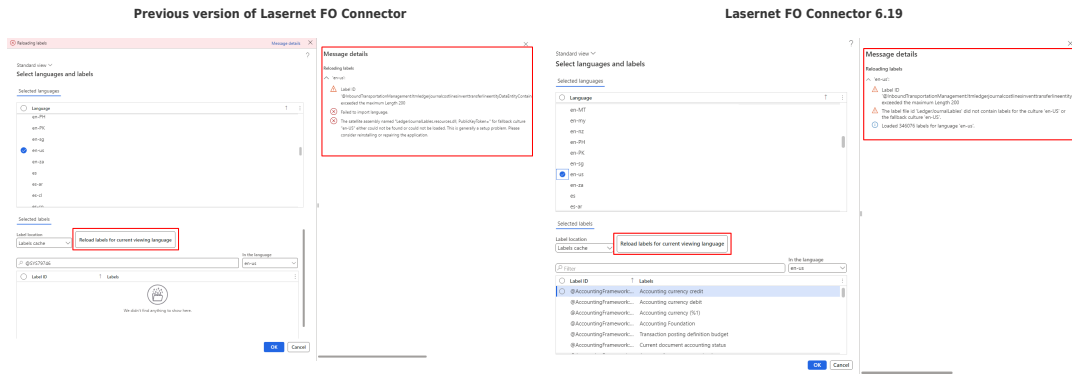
Previous version of Lasernet FO Connector

Reloading labels

Message details

Standard view

Select languages and labels

Selected languages

Language

en-PH

en-PK

en-sg

en-us

en-za

es

es-ar

es-cl

Selected labels

Label location

Labels cache

Reload labels for current viewing language

In the language

@SYS79746

en-us

Label ID

Labels

We didn't find anything to show here.

OK

Cancel

Message details

Reloading labels

'en-us':

Label ID '@InboundTransportationManagement/lmledgerjournalcostlinesinventtransferlineentity/DataEntityContent' exceeded the maximum Length 200

Failed to import language.

The satellite assembly named "LedgerJournalLabels.resources.dll, PublicKeyToken=" for fallback culture "en-US" either could not be found or could not be loaded. This is generally a setup problem. Please consider reinstalling or repairing the application.

Lasernet FO Connector 6.19

Standard view

Select languages and labels

Selected languages

Language

en-MT

en-my

en-nz

en-PH

en-PK

en-sg

en-us

en-za

es

es-ar

Selected labels

Label location

Labels cache

Reload labels for current viewing language

In the language

Filter

en-us

Label ID

Labels

@AccountingFramework:...

Accounting currency credit

@AccountingFramework:...

Accounting currency debit

@AccountingFramework:...

Accounting currency (%1)

@AccountingFramework:...

Accounting Foundation

@AccountingFramework:...

Transaction posting definition budget

@AccountingFramework:...

Current document accounting status

OK

Cancel

Message details

Reloading labels

'en-us':

Label ID '@InboundTransportationManagement/lmledgerjournalcostlinesinventtransferlineentity' exceeded the maximum Length 200

The label file id 'LedgerJournalLabels' did not contain labels for the culture 'en-US' or the fallback culture 'en-US'.

Loaded 546076 labels for language 'en-us'.